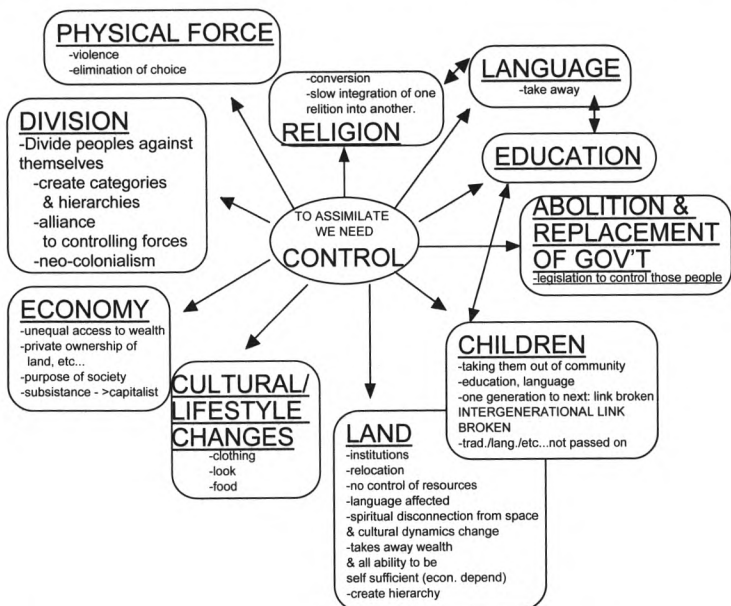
TO ASSIMILATE WE NEED CONTROL

PHYSICAL FORCE
-violence
-elimination of choice

-conversion
-slow integration of one relition into another.
RELIGION

LANGUAGE
-take away

EDUCATION

DIVISION
-Divide peoples against themselves
-create categories & hierarchies
-alliance to controlling forces
-neo-colonialism

ABOLITION & REPLACEMENT OF GOV'T
-legislation to control those people

ECONOMY
-unequal access to wealth
-private ownership of land, etc...
-purpose of society
-subsistance - >capitalist

CULTURAL/ LIFESTYLE CHANGES
-clothing
-look
-food

CHILDREN
-taking them out of community
-education, language
-one generation to next: link broken
INTERGENERATIONAL LINK BROKEN
-trad./lang./etc...not passed on

LAND
-institutions
-relocation
-no control of resources
-language affected
-spiritual disconnection from space & cultural dynamics change
-takes away wealth & all ability to be self sufficient (econ. depend)
-create hierarchy